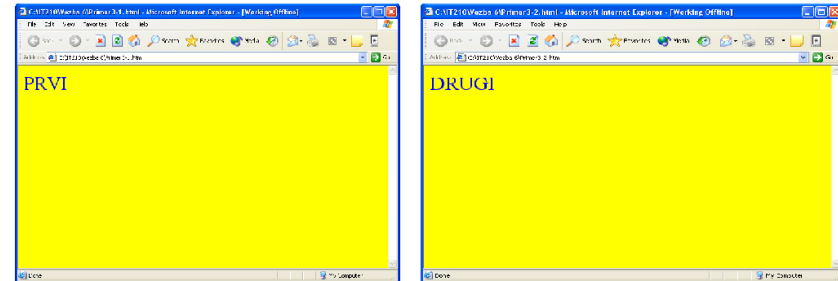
C:\IT210\Vezba 6\Primer3-1.html - Microsoft Internet Explorer - [Working Offline]
File Edit View Favorites Tools Help
Back Search Favorites Media
Address C:\IT210\Vezba 6\Primer3-1.htm
PRVI
Done
My Computer

C:\IT210\Vezba 6\Primer3-2.html - Microsoft Internet Explorer - [Working Offline]
File Edit View Favorites Tools Help
Back Search Favorites Media
Address C:\IT210\Vezba 6\Primer3-2.htm
Go
DRUGI
Done
My Computer